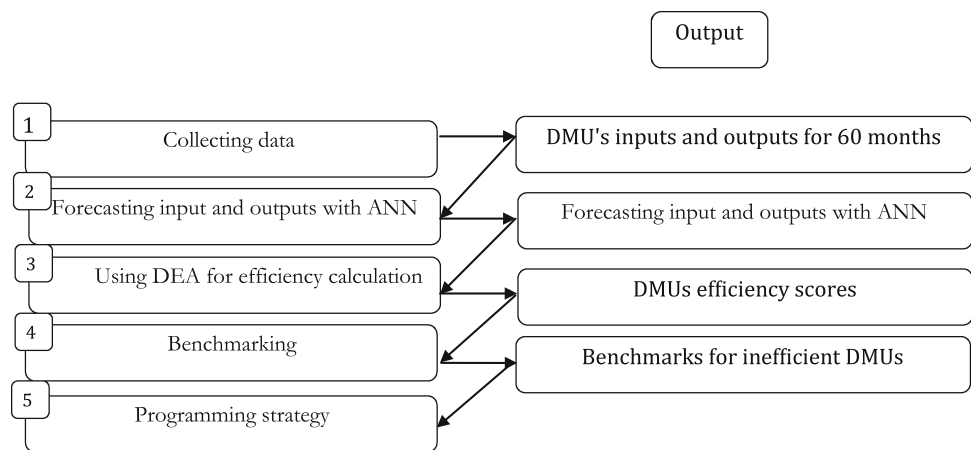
Output

1
Collecting data

DMU's inputs and outputs for 60 months

2
Forecasting input and outputs with ANN

Forecasting input and outputs with ANN

3
Using DEA for efficiency calculation

DMUs efficiency scores

4
Benchmarking

Benchmarks for inefficient DMUs

5
Programming strategy